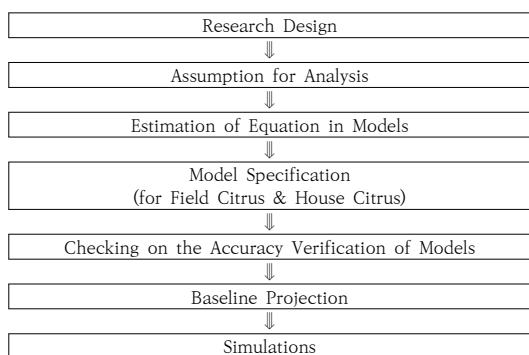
Research Design
⇓
Assumption for Analysis
⇓
Estimation of Equation in Models
⇓
Model Specification
(for Field Citrus & House Citrus)
⇓
Checking on the Accuracy Verification of Models
⇓
Baseline Projection
⇓
Simulations